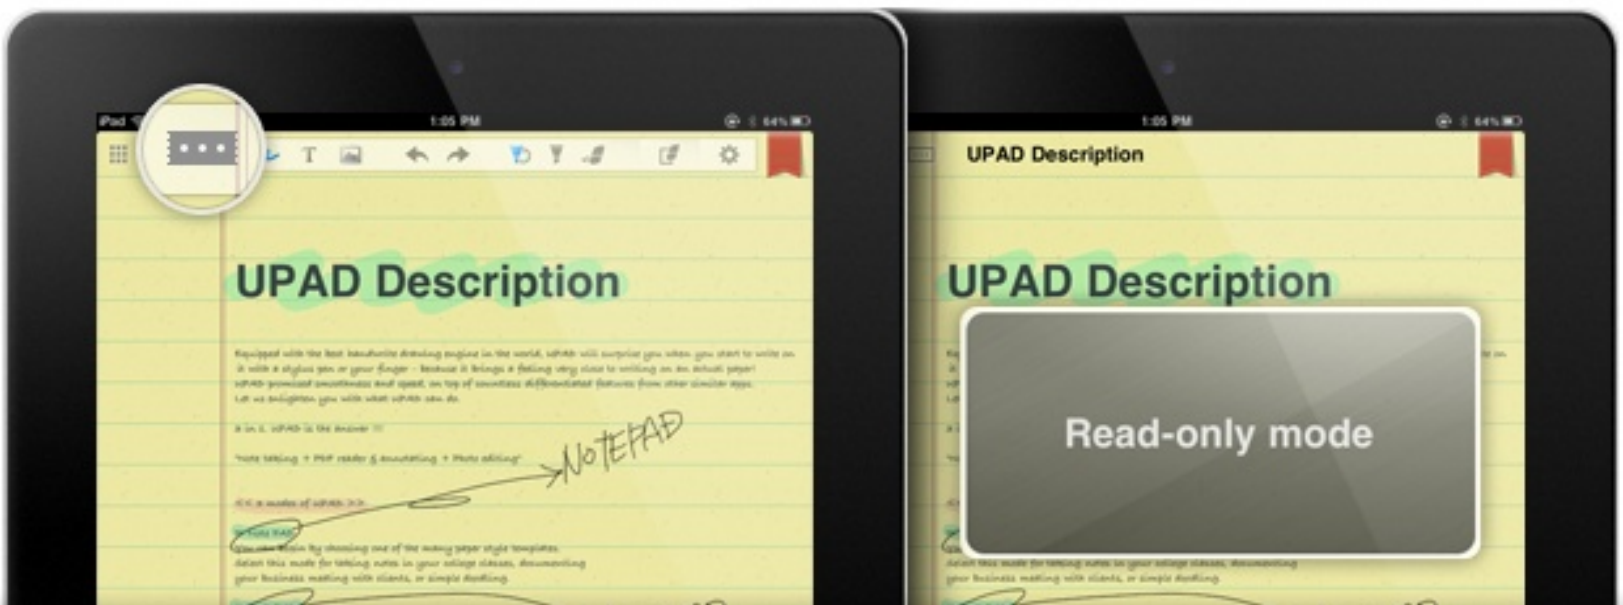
iPad

1:05 PM

64%

T

UPAD Description

Equipped with the best handwrite drawing engine in the world, UPAD will surprise you when you start to write on it with a stylus pen or your finger - because it brings a feeling very close to writing on an actual paper! UPAD promises smoothness and speed, on top of countless differentiated features from other similar apps. Let us enlighten you with what UPAD can do.

3 in 1. UPAD is the answer !!

"Note taking + PDF reader & annotating + Photo editing"

NOTEPAD

<< 3 modes of UPAD >>

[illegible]

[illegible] by choosing one of the many paper style templates. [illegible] this mode for taking notes in your college classes, documenting your business meeting with clients, or simple doodling.

1:05 PM

64%

UPAD Description

UPAD Description

Read-only mode

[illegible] this mode for taking notes in your college classes, documenting your business meeting with clients, or simple doodling.